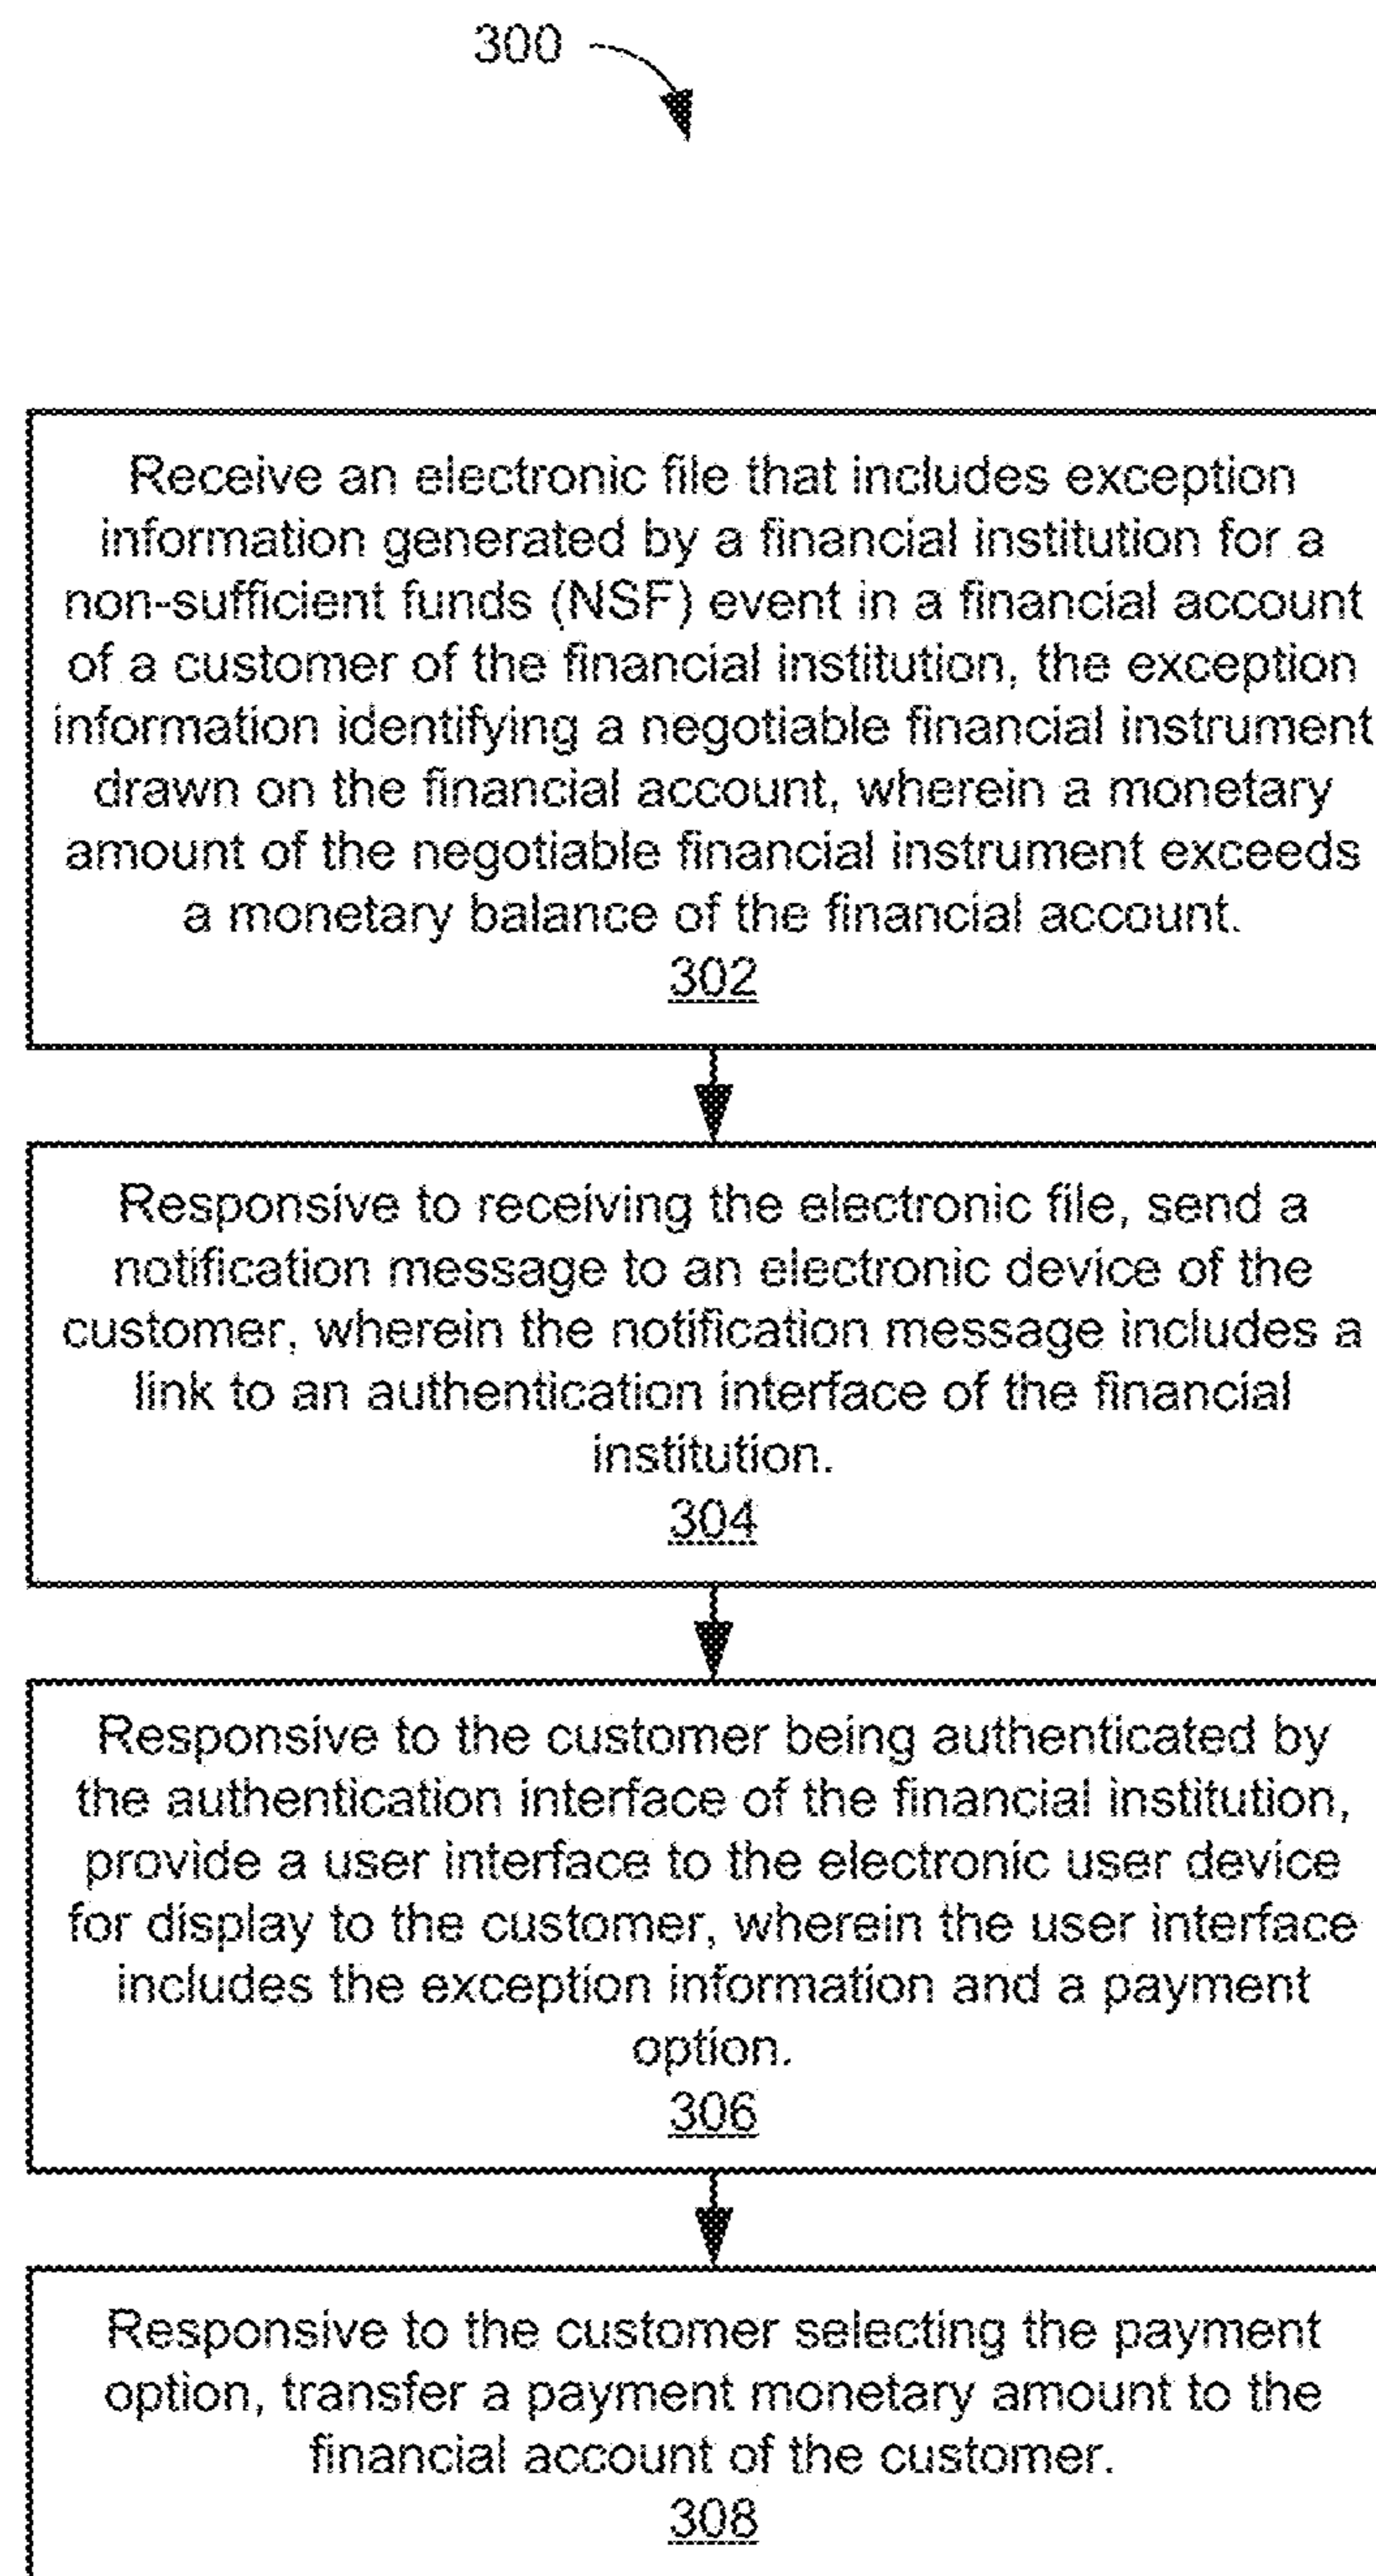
300

Receive an electronic file that includes exception information generated by a financial institution for a non-sufficient funds (NSF) event in a financial account of a customer of the financial institution, the exception information identifying a negotiable financial instrument drawn on the financial account, wherein a monetary amount of the negotiable financial instrument exceeds a monetary balance of the financial account.
302

Responsive to receiving the electronic file, send a notification message to an electronic device of the customer, wherein the notification message includes a link to an authentication interface of the financial institution.
304

Responsive to the customer being authenticated by the authentication interface of the financial institution, provide a user interface to the electronic user device for display to the customer, wherein the user interface includes the exception information and a payment option.
306

Responsive to the customer selecting the payment option, transfer a payment monetary amount to the financial account of the customer.
308